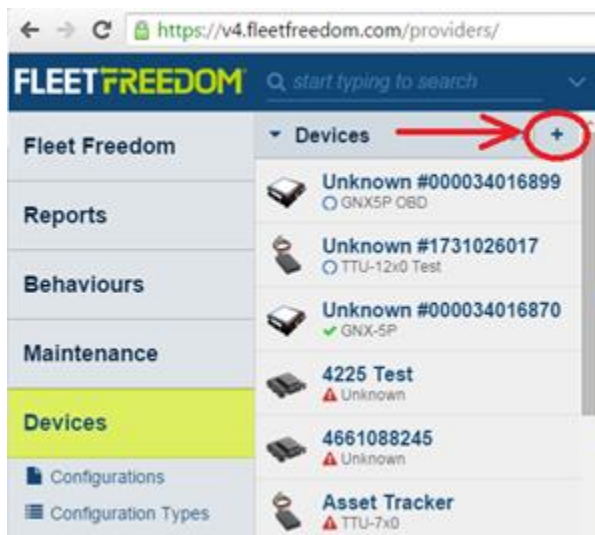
https://v4.fleetfreedom.com/providers/

FLEETFREEDOM

start typing to search

Fleet Freedom

Reports

Behaviours

Maintenance

Devices

Configurations

Configuration Types

Devices +

Unknown #000034016899
GNX5P OBD

Unknown #1731026017
TTU-12x0 Test

Unknown #000034016870
GNX-5P

4225 Test
Unknown

4661088245
Unknown

Asset Tracker
TTU-7x0